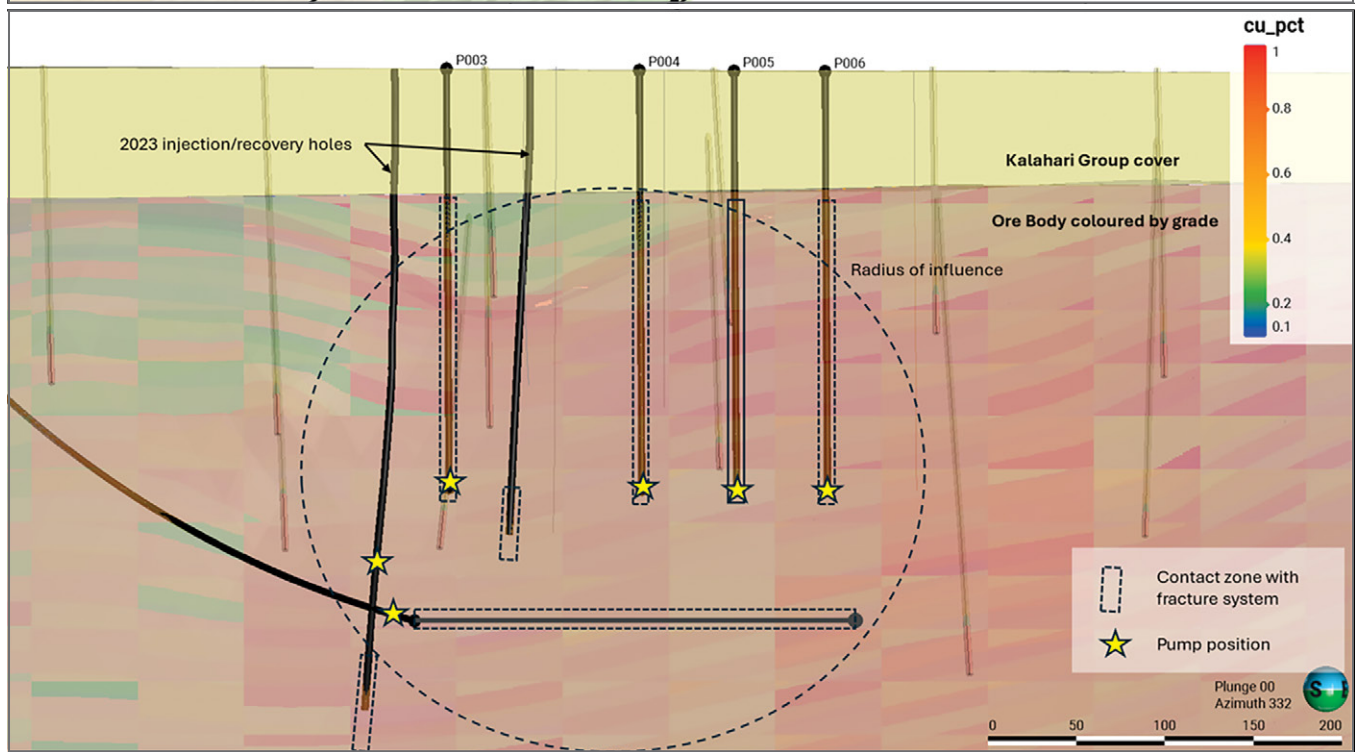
P003
P004
P005
P006

2023 injection/recovery holes

Kalahari Group cover

Ore Body coloured by grade

Radius of influence

cu_pct
1
0.8
0.6
0.4
0.2
0.1

Contact zone with fracture system

Pump position

Plunge 00
Azimuth 332

S
E

0
50
100
150
200